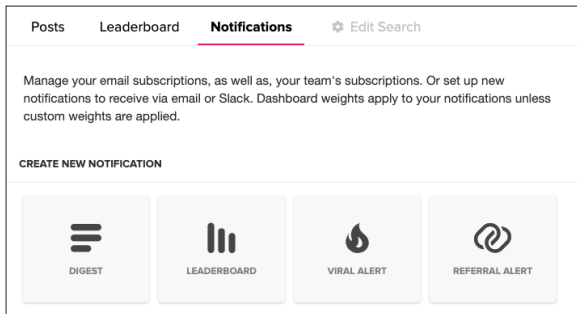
Posts Leaderboard Notifications Edit Search

Manage your email subscriptions, as well as, your team's subscriptions. Or set up new notifications to receive via email or Slack. Dashboard weights apply to your notifications unless custom weights are applied.

CREATE NEW NOTIFICATION

DIGEST

LEADERBOARD

VIRAL ALERT

REFERRAL ALERT